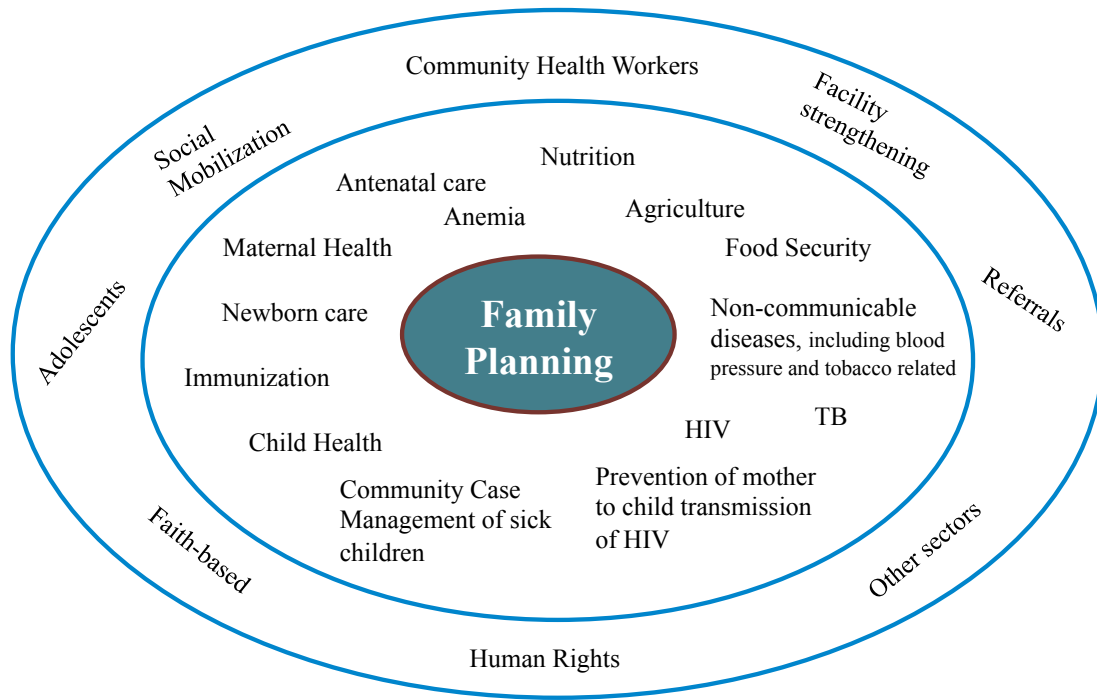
Community Health Workers

Social Mobilization

Facility strengthening

Nutrition

Antenatal care

Anemia

Agriculture

Maternal Health

Food Security

Adolescents

Referrals

Newborn care

Family Planning

Non-communicable diseases, including blood pressure and tobacco related

Immunization

TB

HIV

Child Health

Prevention of mother to child transmission of HIV

Community Case Management of sick children

Faith-based

Other sectors

Human Rights